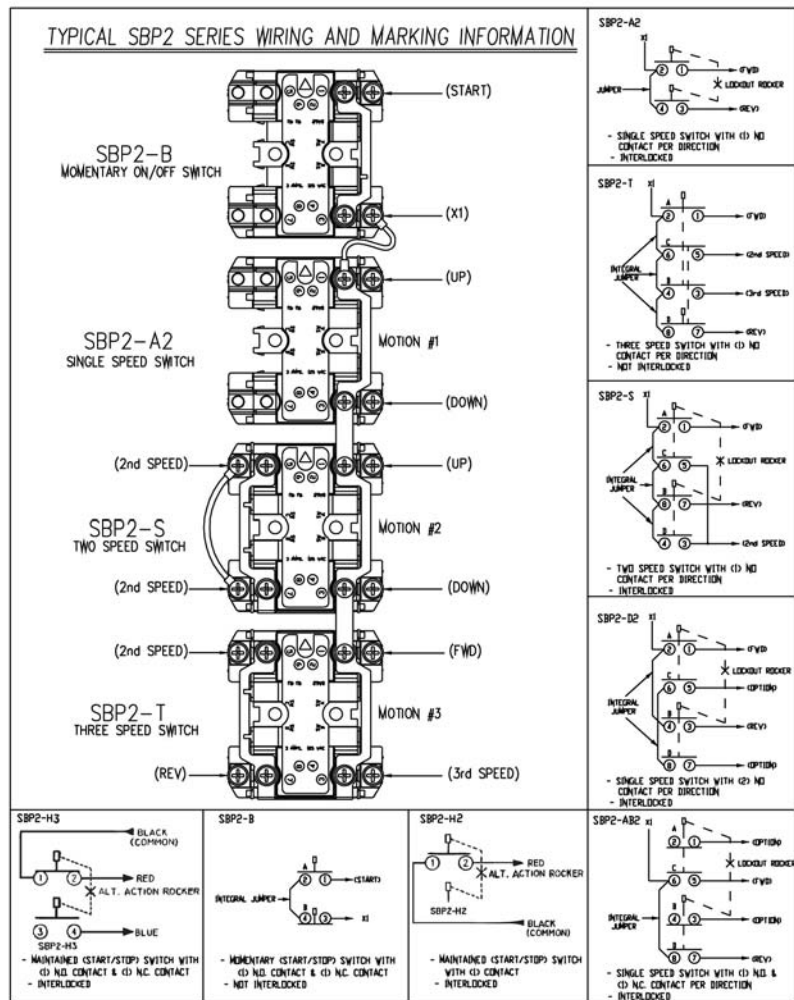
TYPICAL SBP2 SERIES WIRING AND MARKING INFORMATION

SBP2-B
MOMENTARY ON/OFF SWITCH

(START)

(X1)

SBP2-A2
SINGLE SPEED SWITCH

(UP)

MOTION #1

(DOWN)

(2nd SPEED)

(UP)

SBP2-S
TWO SPEED SWITCH

MOTION #2

(2nd SPEED)

(DOWN)

(2nd SPEED)

(FWD)

SBP2-T
THREE SPEED SWITCH

MOTION #3

(REV)

(3rd SPEED)

SBP2-A2
X1
JUMPER
② ①
(FWD)
LOCKOUT ROCKER
④ ③
(REV)
- SINGLE SPEED SWITCH WITH (1) NO CONTACT PER DIRECTION
- INTERLOCKED

SBP2-T X1
A D
② ① (FWD)
C
INTEGRAL JUMPER
⑥ ⑤ (2nd SPEED)
④ ③ (3rd SPEED)
B D
⑧ ⑦ (REV)
- THREE SPEED SWITCH WITH (1) NO CONTACT PER DIRECTION
- NOT INTERLOCKED

SBP2-S X1
A
② ① (FWD)
LOCKOUT ROCKER
C
INTEGRAL JUMPER
⑥ ⑤
B
⑧ ⑦ (REV)
④ ③ (2nd SPEED)
- TWO SPEED SWITCH WITH (1) NO CONTACT PER DIRECTION
- INTERLOCKED

SBP2-D2 X1
② ① (FWD)
LOCKOUT ROCKER
C
⑥ ⑤ (OPTION)
INTEGRAL JUMPER
B
④ ③ (REV)
B
⑧ ⑦ (OPTION)
- SINGLE SPEED SWITCH WITH (2) NO CONTACT PER DIRECTION
- INTERLOCKED

SBP2-H3
BLACK (COMMON)
① ②
RED
ALT. ACTION ROCKER
③ ④
BLUE
SBP2-H3
- MAINTAINED (START/STOP) SWITCH WITH (1) N.O. CONTACT & (1) N.C. CONTACT
- INTERLOCKED

SBP2-B
A
INTEGRAL JUMPER
② ① (START)
④ ③ X1
- MOMENTARY (START/STOP) SWITCH WITH (1) N.O. CONTACT & (1) N.C. CONTACT
- NOT INTERLOCKED

SBP2-H2
① ②
RED
ALT. ACTION ROCKER
SBP2-H2
BLACK (COMMON)
- MAINTAINED (START/STOP) SWITCH WITH (1) CONTACT
- INTERLOCKED

SBP2-AB2 X1
A
② ① (OPTION)
LOCKOUT ROCKER
C
⑥ ⑤ (FWD)
INTEGRAL JUMPER
④ ③ (OPTION)
B
⑧ ⑦ (REV)
- SINGLE SPEED SWITCH WITH (1) N.O. & (1) N.C. CONTACT PER DIRECTION
- INTERLOCKED